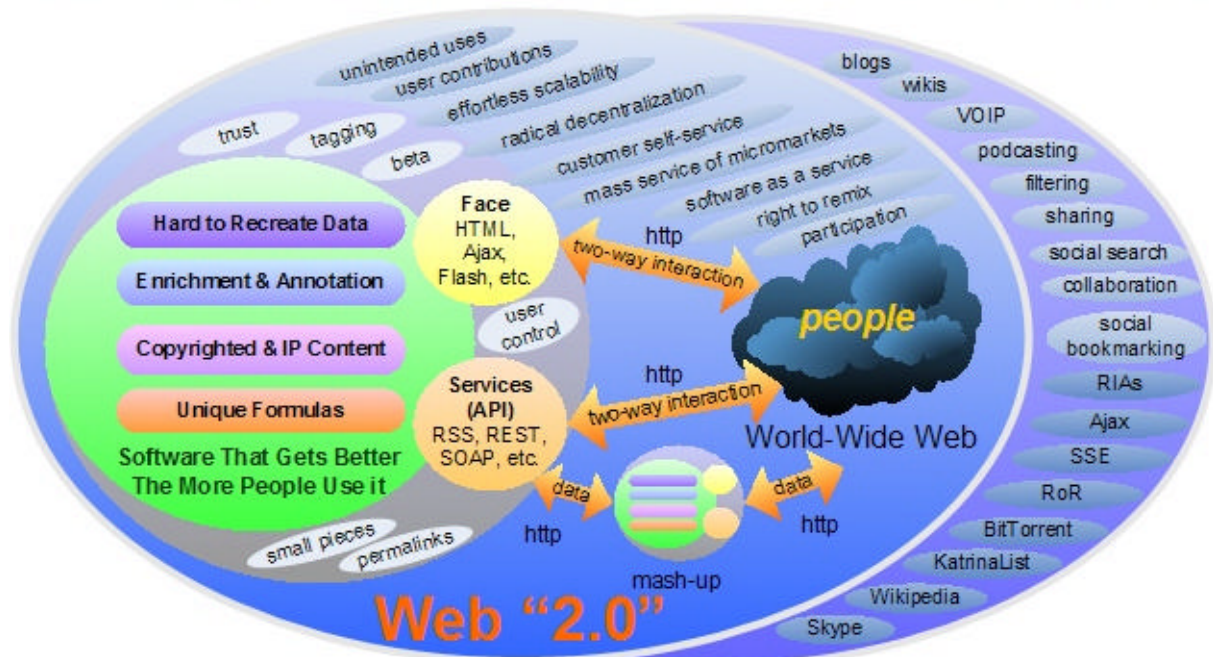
unintended uses
user contributions
effortless scalability
radical decentralization
trust
tagging
beta
customer self-service
mass service of micromarkets
software as a service
right to remix
participation

blogs
wikis
VOIP
podcasting
filtering
sharing
social search
collaboration
social bookmarking
RIAs
Ajax
SSE
RoR
BitTorrent
KatrinaList
Wikipedia
Skype

Hard to Recreate Data
Enrichment & Annotation
Copyrighted & IP Content
Unique Formulas
Software That Gets Better The More People Use it

Face
HTML, Ajax, Flash, etc.

user control

Services (API)
RSS, REST, SOAP, etc.

http
two-way interaction
people

http
two-way interaction
World-Wide Web

data
http
data
http
mash-up

small pieces
permalinks

Web "2.0"